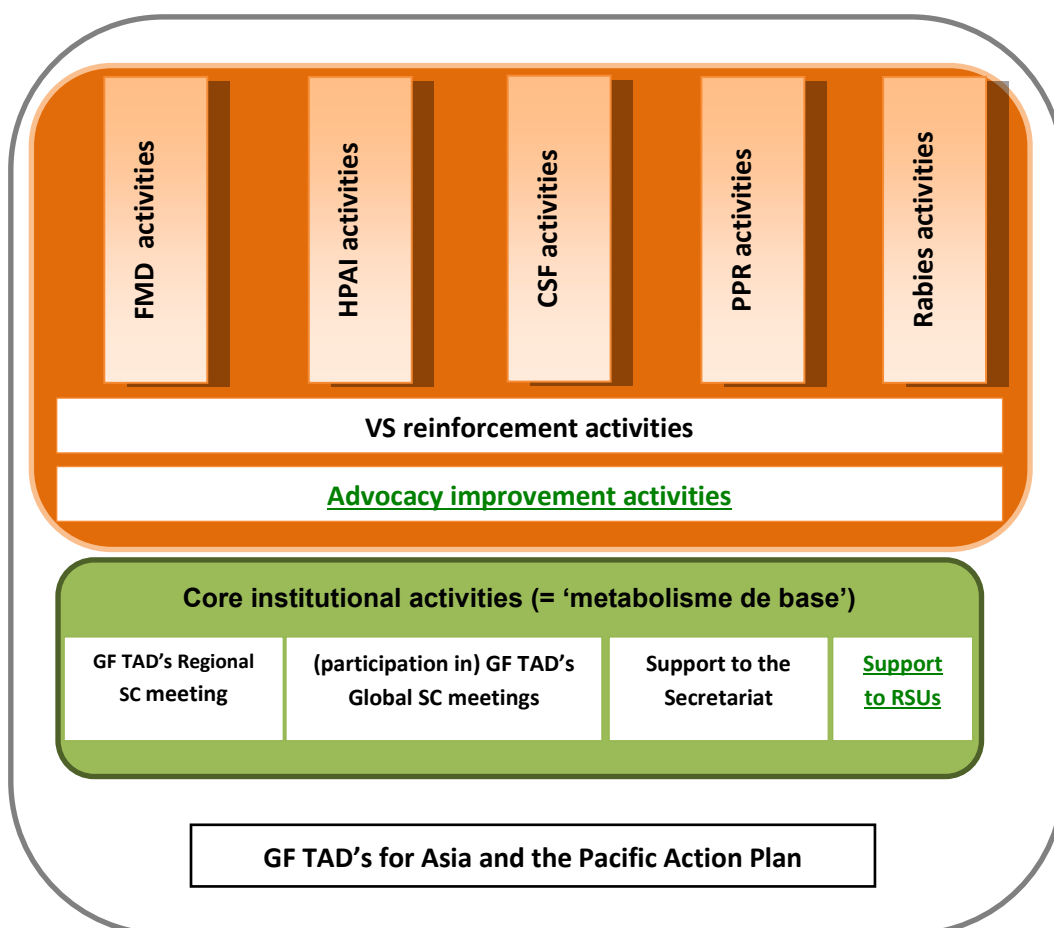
FMD activities

HPAI activities

CSF activities

PPR activities

Rabies activities

VS reinforcement activities

Advocacy improvement activities

Core institutional activities (= ‘metabolisme de base’)

GF TAD’s Regional SC meeting

(participation in) GF TAD’s Global SC meetings

Support to the Secretariat

Support to RSUs

GF TAD’s for Asia and the Pacific Action Plan